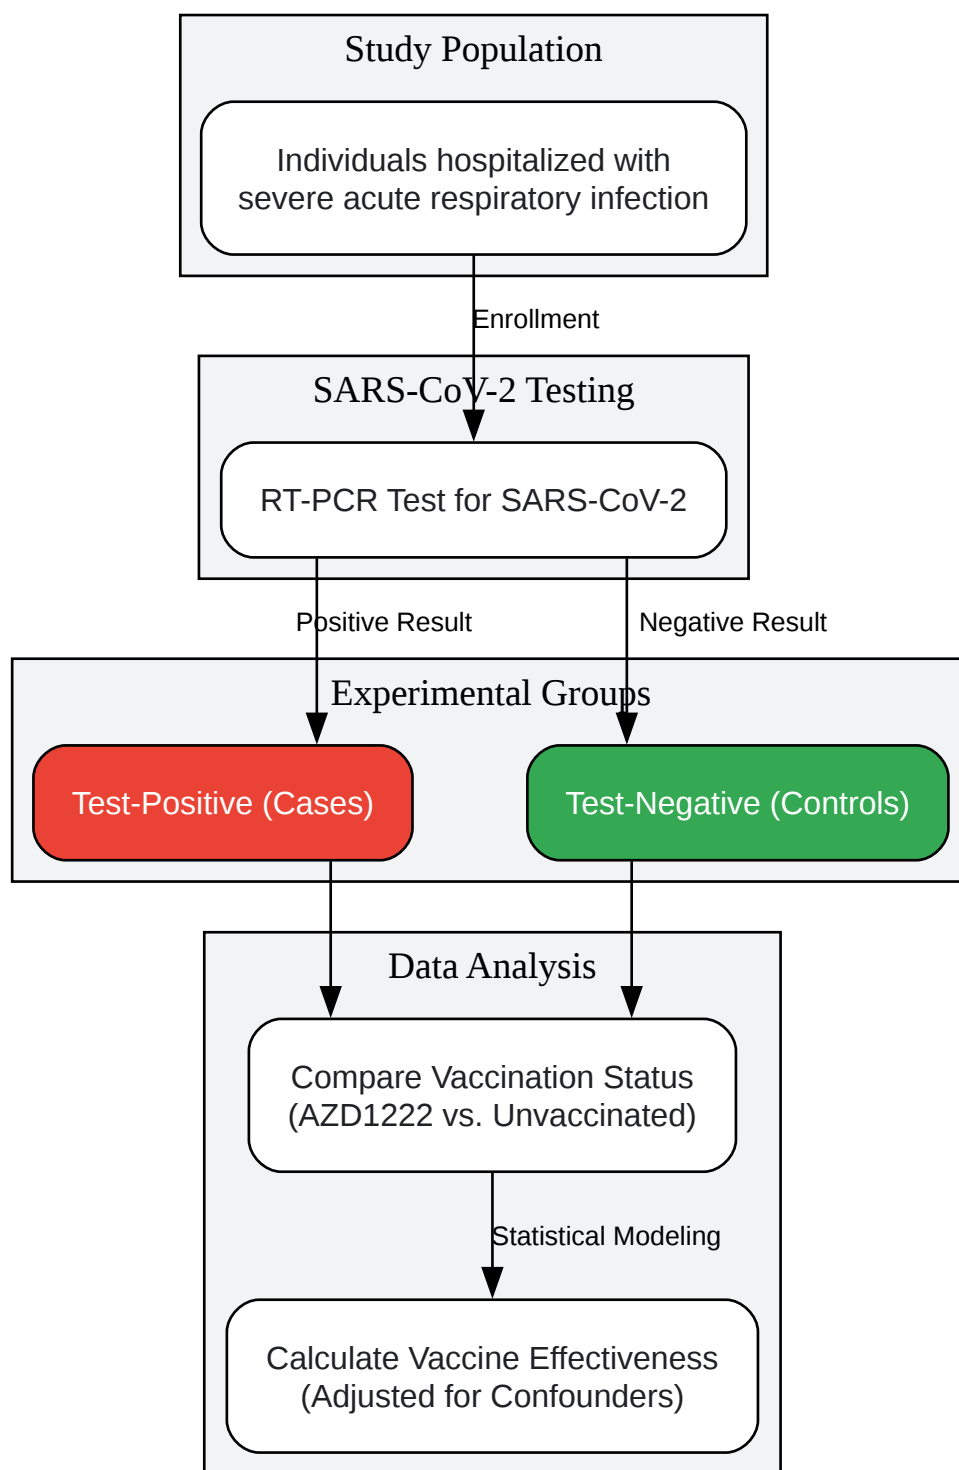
Study Population

Individuals hospitalized with severe acute respiratory infection

Enrollment

SARS-CoV-2 Testing

RT-PCR Test for SARS-CoV-2

Positive Result

Negative Result

Experimental Groups

Test-Positive (Cases)

Test-Negative (Controls)

Data Analysis

Compare Vaccination Status (AZD1222 vs. Unvaccinated)

Statistical Modeling

Calculate Vaccine Effectiveness (Adjusted for Confounders)